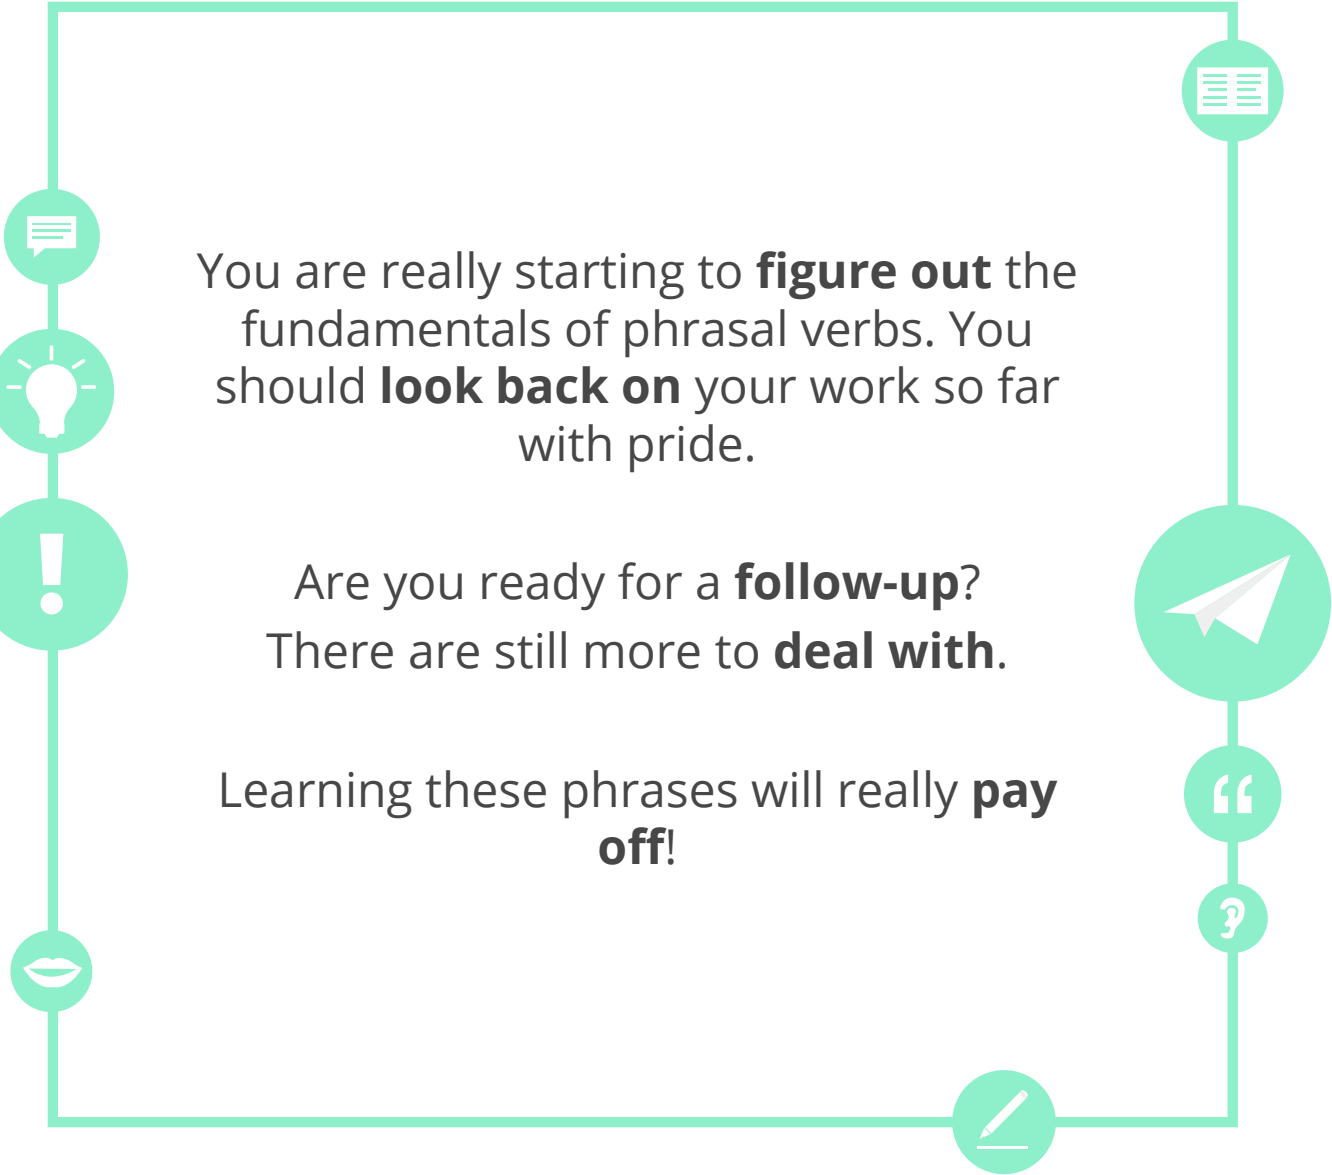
You are really starting to figure out the fundamentals of phrasal verbs. You should look back on your work so far with pride.

Are you ready for a follow-up?
There are still more to deal with.

Learning these phrases will really pay off!